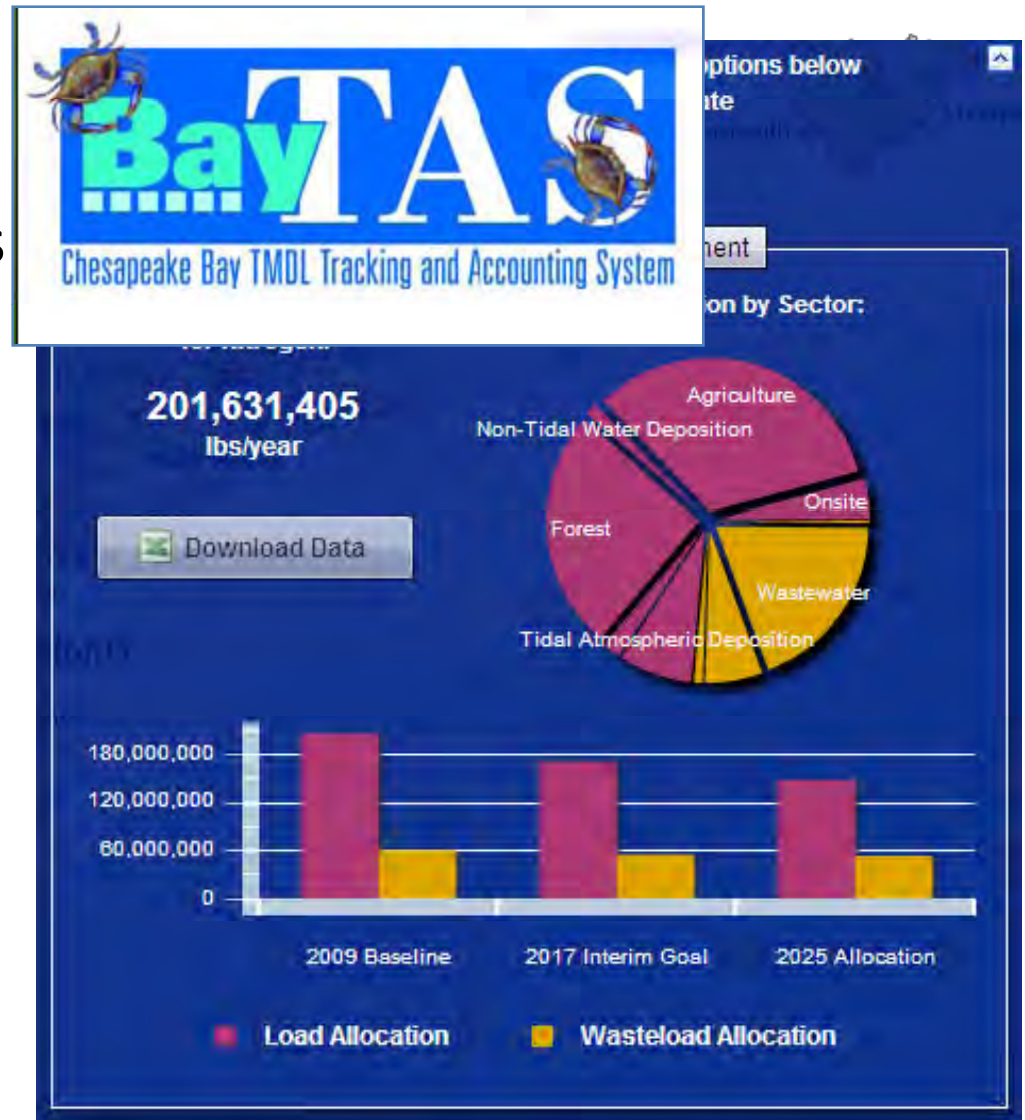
BayTAS
Chesapeake Bay TMDL Tracking and Accounting System

options below
ate

nent

on by Sector:

201,631,405
lbs/year

Download Data

Agriculture
Non-Tidal Water Deposition
Onsite
Forest
Wastewater
Tidal Atmospheric Deposition

180,000,000
120,000,000
60,000,000
0

2009 Baseline
2017 Interim Goal
2025 Allocation

Load Allocation
Wasteload Allocation